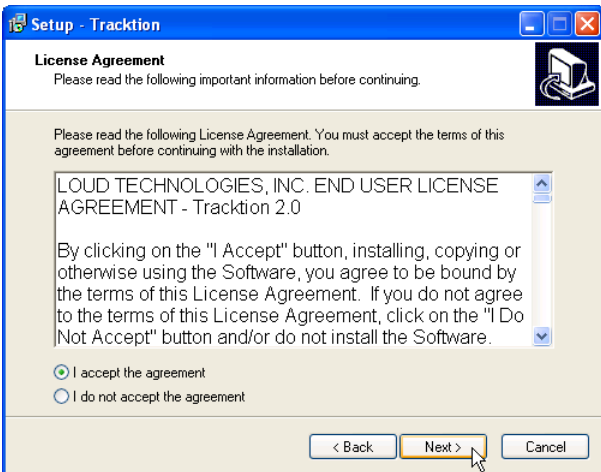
Setup - Tracktion

License Agreement
Please read the following important information before continuing.

Please read the following License Agreement. You must accept the terms of this agreement before continuing with the installation.

LOUD TECHNOLOGIES, INC. END USER LICENSE AGREEMENT - Tracktion 2.0

By clicking on the "I Accept" button, installing, copying or otherwise using the Software, you agree to be bound by the terms of this License Agreement. If you do not agree to the terms of this License Agreement, click on the "I Do Not Accept" button and/or do not install the Software.

I accept the agreement
I do not accept the agreement

< Back
Next >
Cancel